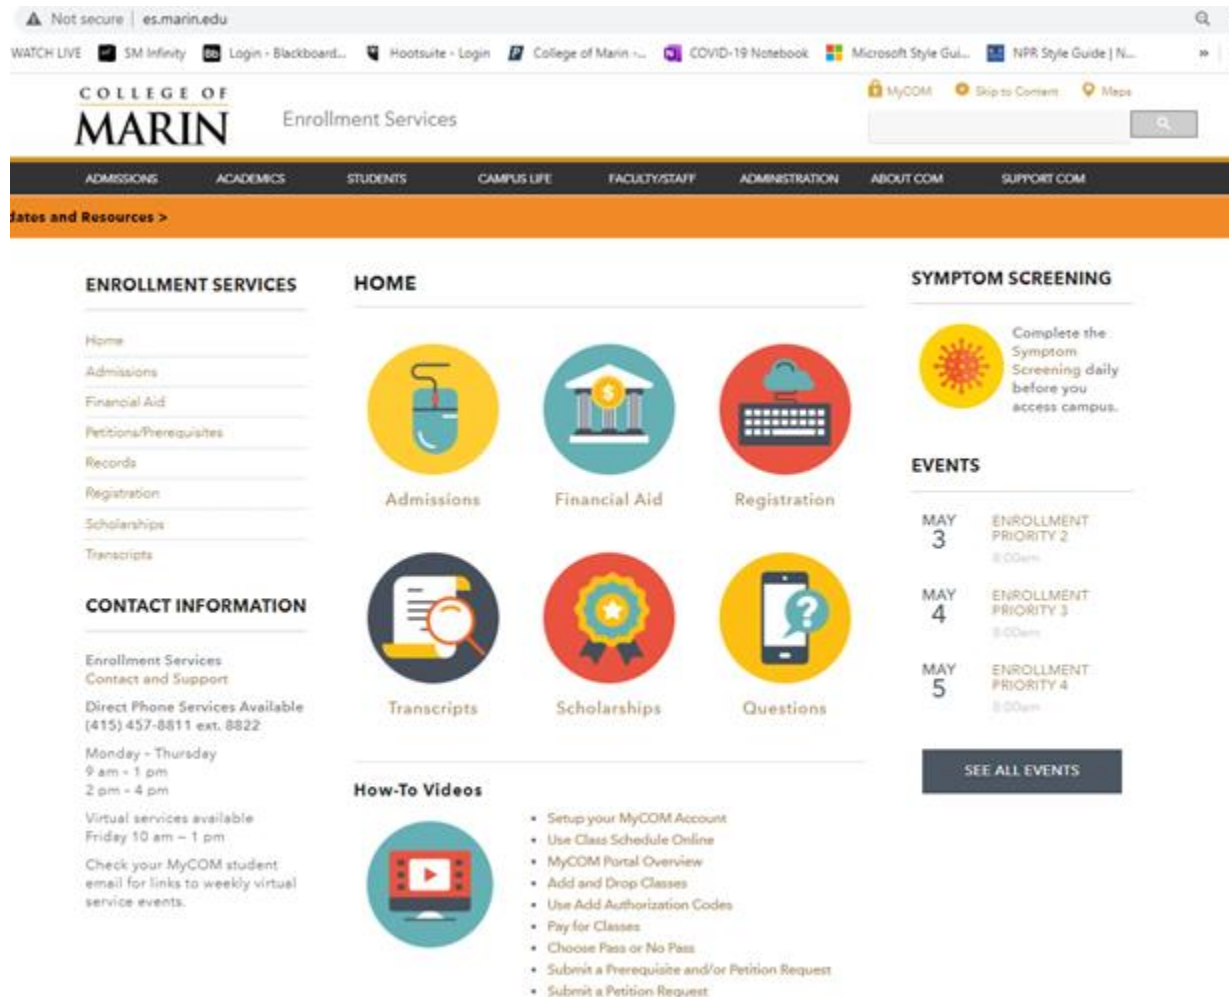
Not secure | es.marin.edu

WATCH LIVE SM Infinity Login - Blackboard... Hootsuite - Login College of Marin -... COVID-19 Notebook Microsoft Style Gui... NPR Style Guide | N... »

COLLEGE OF MARIN Enrollment Services

MyCOM Skip to Content Maps

ADMISSIONS ACADEMICS STUDENTS CAMPUS LIFE FACULTY/STAFF ADMINISTRATION ABOUT COM SUPPORT COM

dates and Resources >

ENROLLMENT SERVICES

Home
Admissions
Financial Aid
Petitions/Prerequisites
Records
Registration
Scholarships
Transcripts

CONTACT INFORMATION

Enrollment Services
Contact and Support

Direct Phone Services Available
(415) 457-8811 ext. 8822

Monday - Thursday
9 am - 1 pm
2 pm - 4 pm

Virtual services available
Friday 10 am – 1 pm

Check your MyCOM student email for links to weekly virtual service events.

HOME

Admissions
Financial Aid
Registration
Transcripts
Scholarships
Questions

How-To Videos

- Setup your MyCOM Account
- Use Class Schedule Online
- MyCOM Portal Overview
- Add and Drop Classes
- Use Add Authorization Codes
- Pay for Classes
- Choose Pass or No Pass
- Submit a Prerequisite and/or Petition Request
- Submit a Petition Request

SYMPTOM SCREENING

Complete the Symptom Screening daily before you access campus.

EVENTS

MAY 3 ENROLLMENT PRIORITY 2 8:00am

MAY 4 ENROLLMENT PRIORITY 3 8:00am

MAY 5 ENROLLMENT PRIORITY 4 8:00am

SEE ALL EVENTS